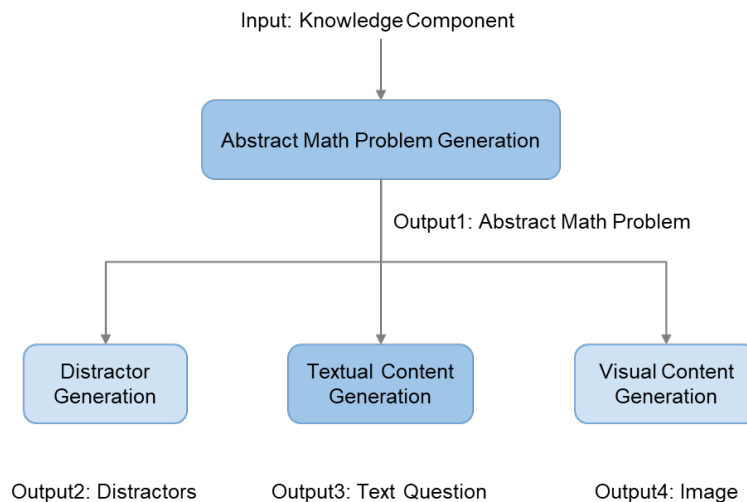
Input: Knowledge Component

Abstract Math Problem Generation

Output1: Abstract Math Problem

Distractor Generation

Textual Content Generation

Visual Content Generation

Output2: Distractors

Output3: Text Question

Output4: Image